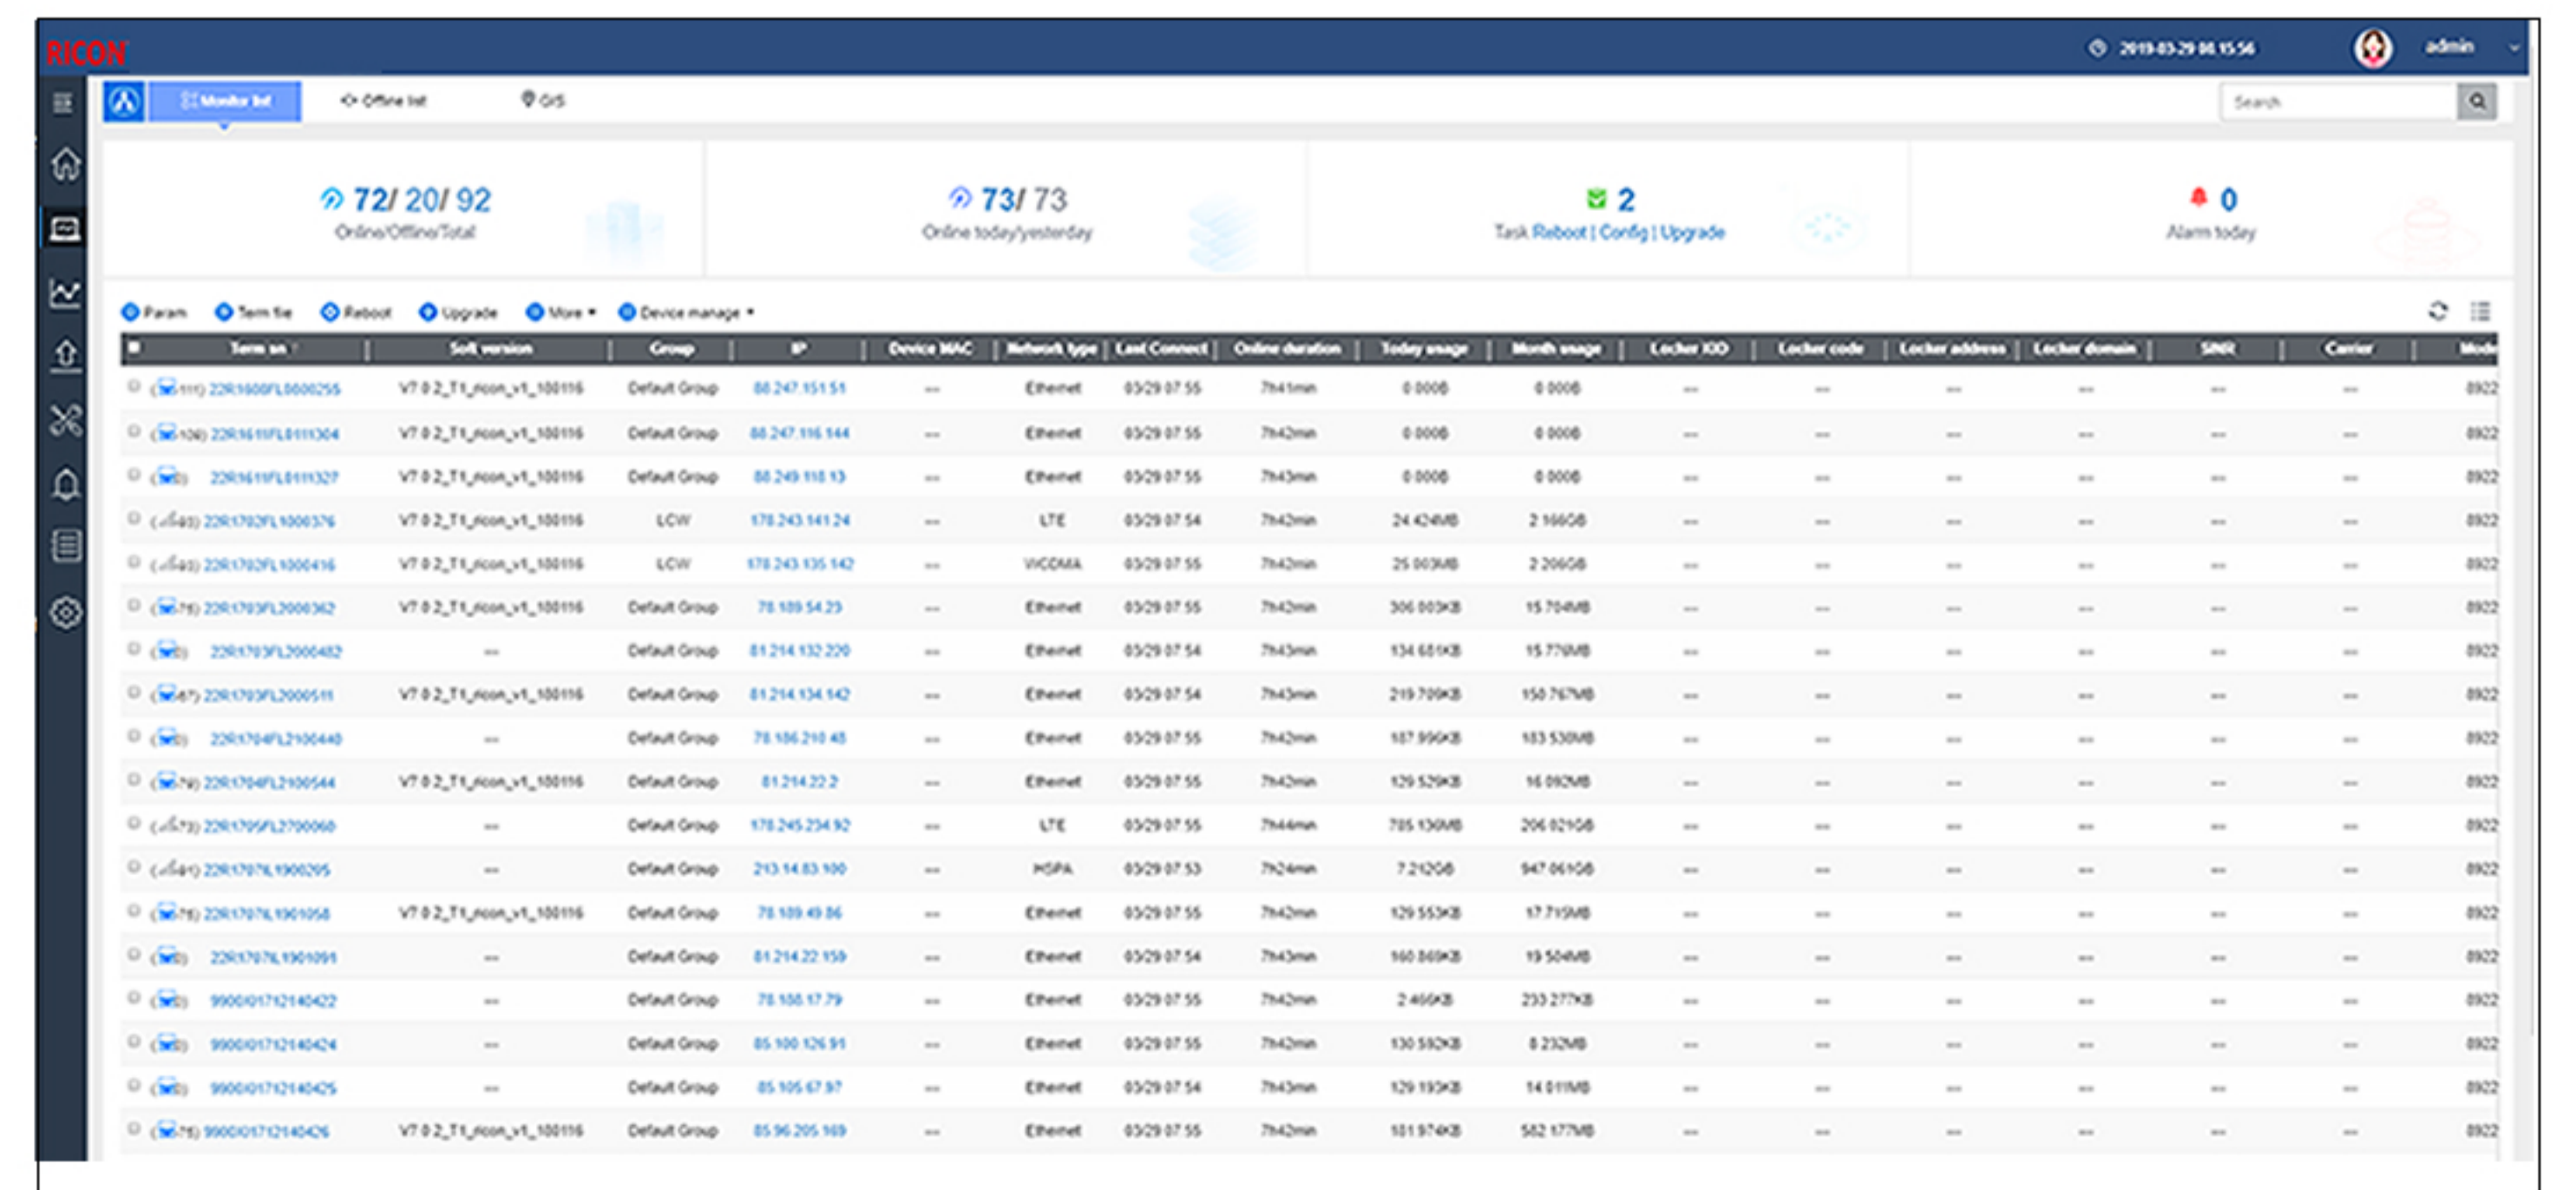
RICON

2019-03-29 08:15:56 admin

Monitor list Offline list GIS

Search

72/ 20/ 92
Online/Offline/Total

73/ 73
Online today/yesterday

2
Task Reboot | Config | Upgrade

0
Alarm today

Param Term file Reboot Upgrade More Device manage

| Term sn | Soft version | Group | IP | Device MAC | Network type | Last Connect | Online duration | Today usage | Month usage | Locker IDD | Locker code | Locker address | Locker domain | SINR | Carrier | Mode |
|---|---|---|---|---|---|---|---|---|---|---|---|---|---|---|---|---|
| 22R1600FL0000255 | V7.0.2_T1_ricon_v1_100116 | Default Group | 88.247.151.51 | -- | Ethernet | 03/29 07:55 | 7h41min | 0.000B | 0.000B | -- | -- | -- | -- | -- | -- | 8922 |
| 22R1611FL0111304 | V7.0.2_T1_ricon_v1_100116 | Default Group | 88.247.116.144 | -- | Ethernet | 03/29 07:55 | 7h42min | 0.000B | 0.000B | -- | -- | -- | -- | -- | -- | 8922 |
| 22R1611FL0111327 | V7.0.2_T1_ricon_v1_100116 | Default Group | 88.249.118.13 | -- | Ethernet | 03/29 07:55 | 7h43min | 0.000B | 0.000B | -- | -- | -- | -- | -- | -- | 8922 |
| 22R1702FL1000376 | V7.0.2_T1_ricon_v1_100116 | LCW | 178.243.141.24 | -- | LTE | 03/29 07:54 | 7h42min | 24.424MB | 2.166GB | -- | -- | -- | -- | -- | -- | 8922 |
| 22R1702FL1000416 | V7.0.2_T1_ricon_v1_100116 | LCW | 178.243.135.142 | -- | WCDMA | 03/29 07:55 | 7h42min | 25.003MB | 2.206GB | -- | -- | -- | -- | -- | -- | 8922 |
| 22R1703FL2000362 | V7.0.2_T1_ricon_v1_100116 | Default Group | 78.189.54.23 | -- | Ethernet | 03/29 07:55 | 7h42min | 306.003KB | 15.704MB | -- | -- | -- | -- | -- | -- | 8922 |
| 22R1703FL2000482 | -- | Default Group | 81.214.132.220 | -- | Ethernet | 03/29 07:54 | 7h43min | 134.651KB | 15.776MB | -- | -- | -- | -- | -- | -- | 8922 |
| 22R1703FL2000511 | V7.0.2_T1_ricon_v1_100116 | Default Group | 81.214.134.142 | -- | Ethernet | 03/29 07:54 | 7h43min | 219.709KB | 150.767MB | -- | -- | -- | -- | -- | -- | 8922 |
| 22R1704FL2100440 | -- | Default Group | 78.186.210.48 | -- | Ethernet | 03/29 07:55 | 7h42min | 187.996KB | 183.530MB | -- | -- | -- | -- | -- | -- | 8922 |
| 22R1704FL2100544 | V7.0.2_T1_ricon_v1_100116 | Default Group | 81.214.22.2 | -- | Ethernet | 03/29 07:55 | 7h42min | 129.529KB | 16.092MB | -- | -- | -- | -- | -- | -- | 8922 |
| 22R1705FL2700060 | -- | Default Group | 178.245.234.92 | -- | LTE | 03/29 07:55 | 7h44min | 785.130MB | 206.021GB | -- | -- | -- | -- | -- | -- | 8922 |
| 22R1707FL1900295 | -- | Default Group | 213.14.83.100 | -- | HSPA | 03/29 07:53 | 7h24min | 7.212GB | 947.061GB | -- | -- | -- | -- | -- | -- | 8922 |
| 22R1707FL1901058 | V7.0.2_T1_ricon_v1_100116 | Default Group | 78.189.49.86 | -- | Ethernet | 03/29 07:55 | 7h42min | 129.553KB | 17.715MB | -- | -- | -- | -- | -- | -- | 8922 |
| 22R1707FL1901091 | -- | Default Group | 81.214.22.159 | -- | Ethernet | 03/29 07:54 | 7h43min | 160.869KB | 19.504MB | -- | -- | -- | -- | -- | -- | 8922 |
| 990001712140422 | -- | Default Group | 78.188.17.79 | -- | Ethernet | 03/29 07:55 | 7h42min | 2.466KB | 233.277KB | -- | -- | -- | -- | -- | -- | 8922 |
| 990001712140424 | -- | Default Group | 85.100.126.91 | -- | Ethernet | 03/29 07:55 | 7h42min | 130.592KB | 8.232MB | -- | -- | -- | -- | -- | -- | 8922 |
| 990001712140425 | -- | Default Group | 85.105.67.97 | -- | Ethernet | 03/29 07:54 | 7h43min | 129.193KB | 14.011MB | -- | -- | -- | -- | -- | -- | 8922 |
| 990001712140426 | V7.0.2_T1_ricon_v1_100116 | Default Group | 85.96.205.169 | -- | Ethernet | 03/29 07:55 | 7h42min | 181.974KB | 582.177MB | -- | -- | -- | -- | -- | -- | 8922 |